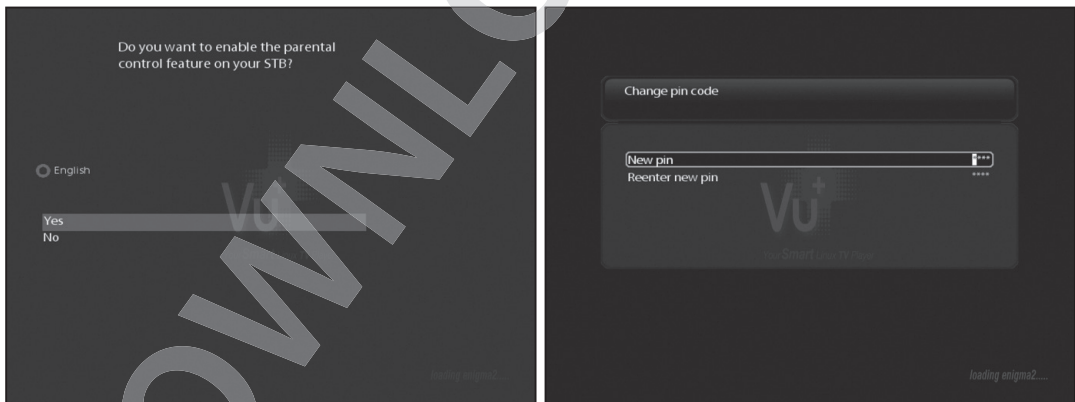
Do you want to enable the parental control feature on your STB?

English

Vu+

Yes
No

loading enigma2.....

DOWNLO

Change pin code

New pin ****
Reenter new pin ****

Vu+

Your Smart Linux TV Now

loading enigma2.....